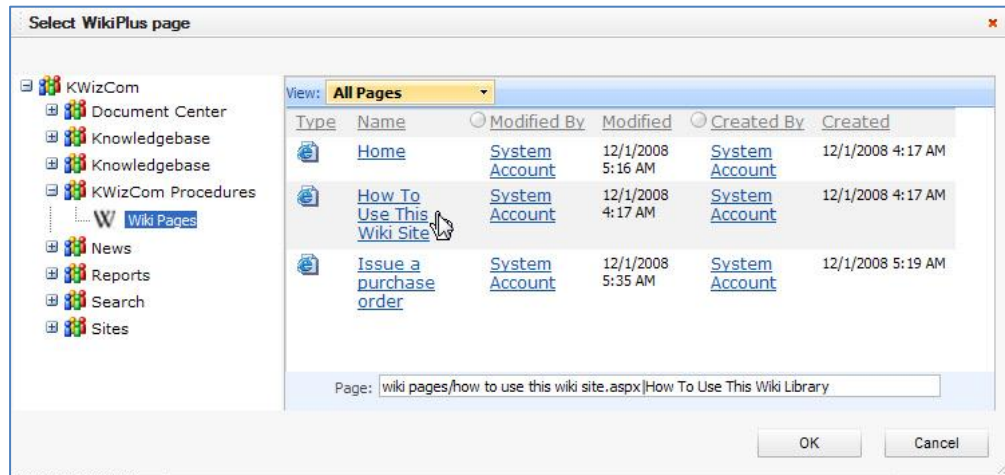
Select WikiPlus page

×

KWizCom
Document Center
Knowledgebase
Knowledgebase
KWizCom Procedures
Wiki Pages
News
Reports
Search
Sites

View: All Pages

| Type | Name | Modified By | Modified | Created By | Created |
|---|---|---|---|---|---|
| | Home | System Account | 12/1/2008 5:16 AM | System Account | 12/1/2008 4:17 AM |
| | How To Use This Wiki Site | System Account | 12/1/2008 4:17 AM | System Account | 12/1/2008 4:17 AM |
| | Issue a purchase order | System Account | 12/1/2008 5:35 AM | System Account | 12/1/2008 5:19 AM |

Page: wiki pages/how to use this wiki site.aspx|How To Use This Wiki Library

OK
Cancel